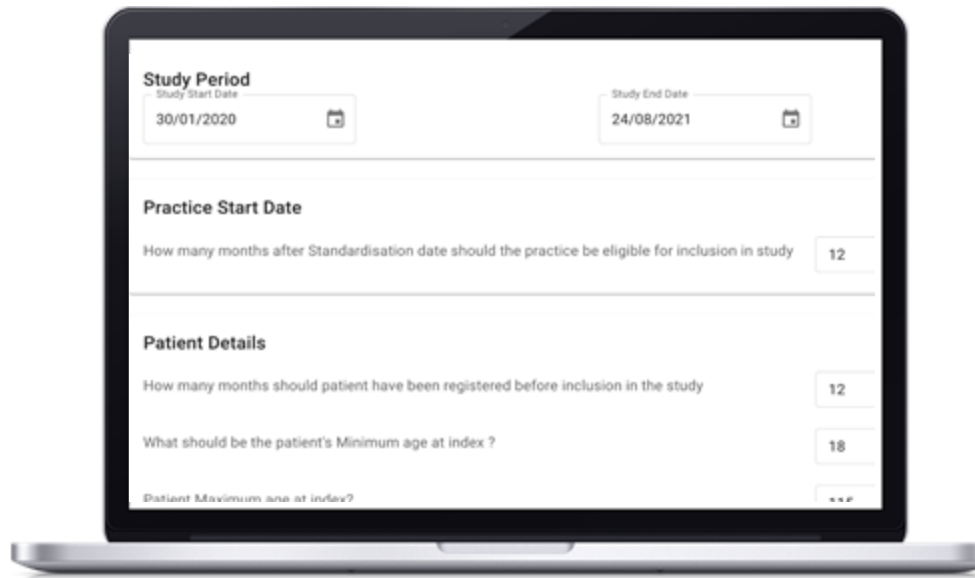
Study Period

Study Start Date
30/01/2020

Study End Date
24/08/2021

Practice Start Date

How many months after Standardisation date should the practice be eligible for inclusion in study
12

Patient Details

How many months should patient have been registered before inclusion in the study
12

What should be the patient's Minimum age at index ?
18

Patient Maximum age at index?
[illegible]